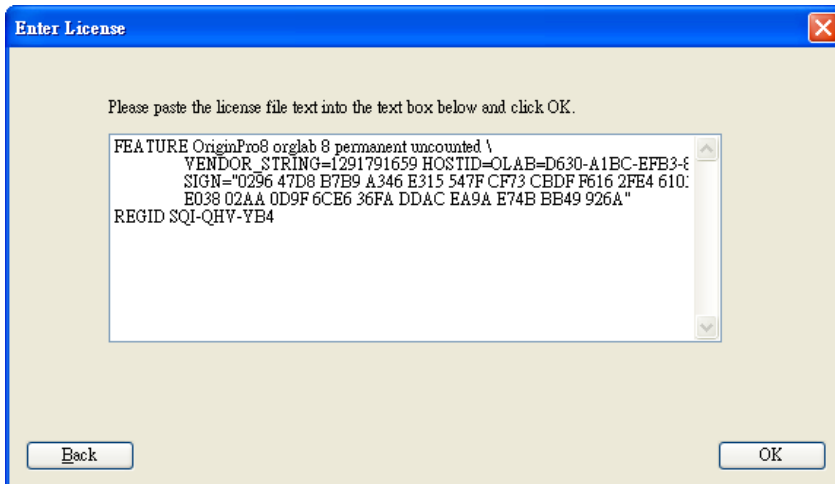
Enter License

Please paste the license file text into the text box below and click OK.

FEATURE OriginPro8 orglab 8 permanent uncounted \
VENDOR_STRING=1291791659 HOSTID=OLAB=D630-A1BC-EFB3-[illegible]
SIGN="0296 47D8 B7B9 A346 E315 547F CF73 CBDF F616 2FE4 610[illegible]
E038 02AA 0D9F 6CE6 36FA DDAC EA9A E74B BB49 926A"
REGID SQI-QHV-YB4

Back

OK